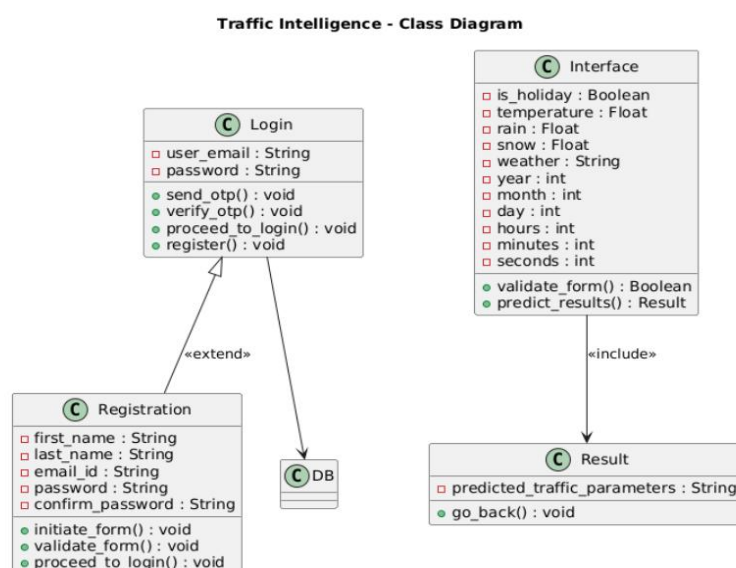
Traffic Intelligence - Class Diagram

C Login
user_email : String
password : String
send_otp() : void
verify_otp() : void
proceed_to_login() : void
register() : void

C Interface
is_holiday : Boolean
temperature : Float
rain : Float
snow : Float
weather : String
year : int
month : int
day : int
hours : int
minutes : int
seconds : int
validate_form() : Boolean
predict_results() : Result

«extend»

«include»

C Registration
first_name : String
last_name : String
email_id : String
password : String
confirm_password : String
initiate_form() : void
validate_form() : void
proceed_to_login() : void

C DB

C Result
predicted_traffic_parameters : String
go_back() : void